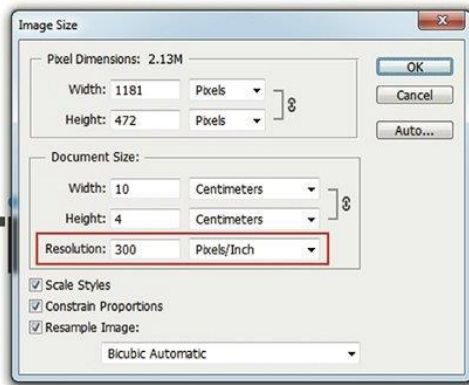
Image Size

Pixel Dimensions: 2.13M

Width: 1181 Pixels

Height: 472 Pixels

OK

Cancel

Auto...

Document Size:

Width: 10 Centimeters

Height: 4 Centimeters

Resolution: 300 Pixels/Inch

Scale Styles

Constrain Proportions

Resample Image:

Bicubic Automatic